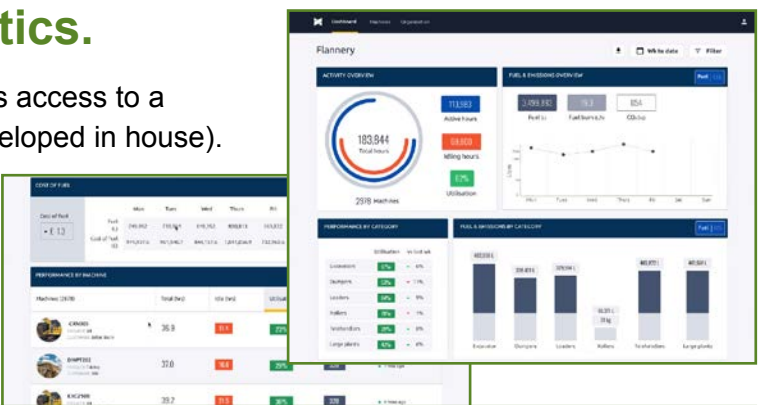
tics.

s access to a
eloped in house).

Dashboard Machines Organisation

Flannery

White data Filter

ACTIVITY OVERVIEW

183,944
Total hours

113,983
Active hours

69,800
Idling hours

62%
Utilisation

2978 Machines

FUEL & EMISSIONS OVERVIEW

Fuel

3,499,932
Fuel (L)

19.2
Fuel burn L/h

854
CO₂ (t)

PERFORMANCE BY CATEGORY

Utilisation

Excavators 67%
Dumpers 53%
Loaders 64%
Rollers 59%
Telehandlers 28%
Large plants 60%

FUEL & EMISSIONS BY CATEGORY

Fuel

Excavators Dumpers Loaders Rollers Telehandlers Large plants

COST OF FUEL

Cost of fuel
€ 1.13

Mon Tue Wed Thurs Fri

PERFORMANCE BY MACHINE

Machines (2978) Total (hrs) Idle (hrs) Utilisation

CR9003 36.9 31.5 22%

DMP7202 37.0 18.8 29%

EXC2981 39.2 31.5 30%